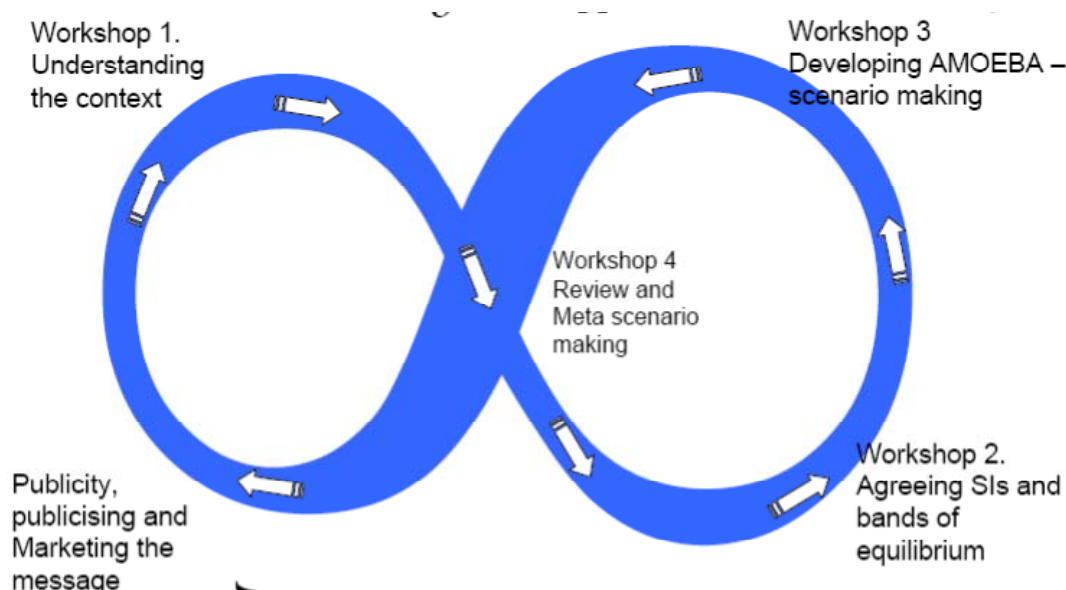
Workshop 1. Understanding the context

Workshop 3 Developing AMOEBA – scenario making

Workshop 4 Review and Meta scenario making

Publicity, publicising and Marketing the message

Workshop 2. Agreeing SIs and bands of equilibrium